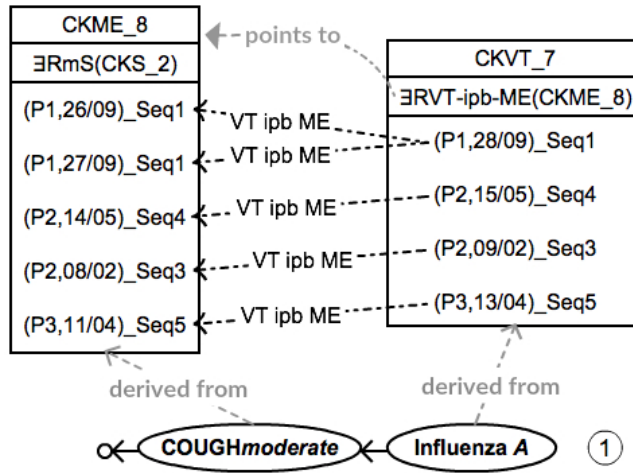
CKME_8

∃RmS(CKS_2)

(P1,26/09)_Seq1
(P1,27/09)_Seq1
(P2,14/05)_Seq4
(P2,08/02)_Seq3
(P3,11/04)_Seq5

points to

CKVT_7

∃RVT-ipb-ME(CKME_8)

(P1,28/09)_Seq1
(P2,15/05)_Seq4
(P2,09/02)_Seq3
(P3,13/04)_Seq5

VT ipb ME
VT ipb ME
VT ipb ME
VT ipb ME
VT ipb ME

derived from

derived from

COUGH*moderate*

Influenza *A*

1